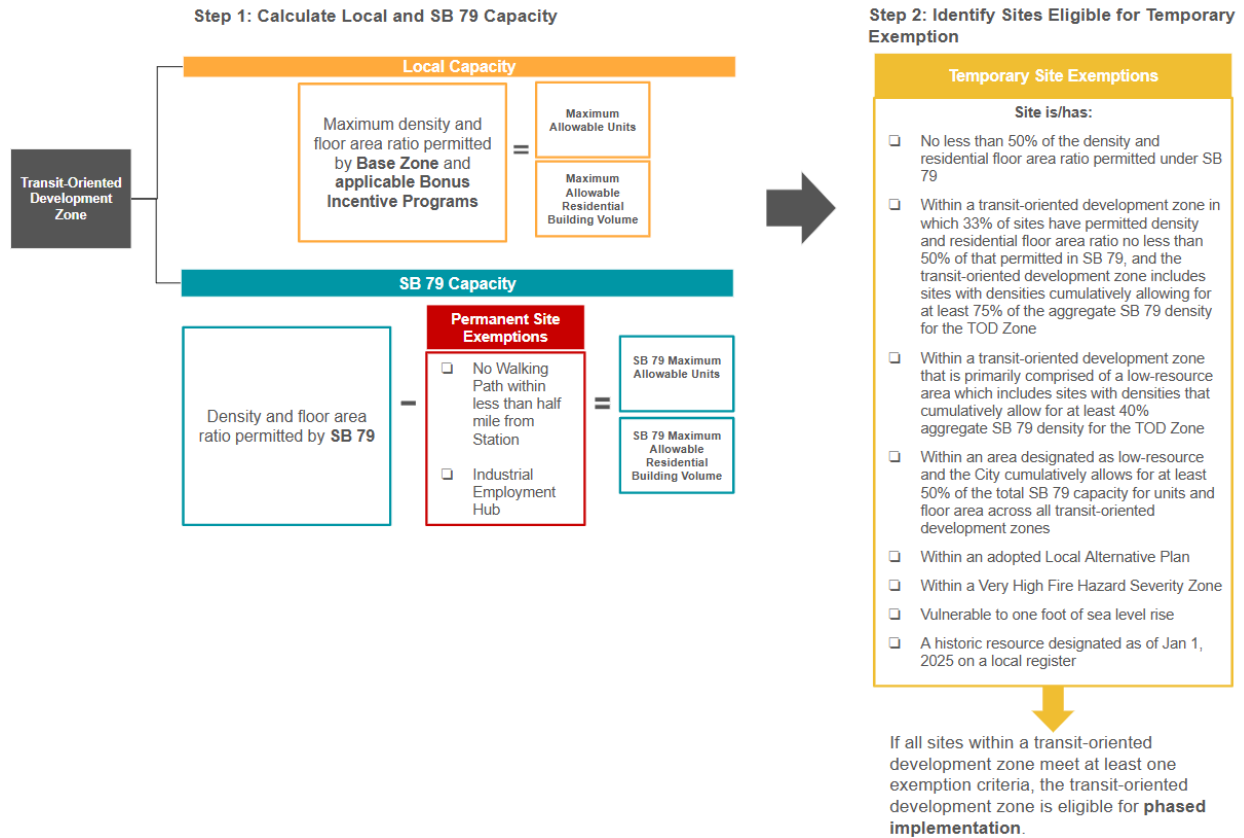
Step 1: Calculate Local and SB 79 Capacity

Transit-Oriented Development Zone

Local Capacity

Maximum density and floor area ratio permitted by **Base Zone** and **applicable Bonus Incentive Programs**

=

Maximum Allowable Units

Maximum Allowable Residential Building Volume

SB 79 Capacity

Density and floor area ratio permitted by **SB 79**

-

Permanent Site Exemptions

❑ No Walking Path within less than half mile from Station

❑ Industrial Employment Hub

=

SB 79 Maximum Allowable Units

SB 79 Maximum Allowable Residential Building Volume

Step 2: Identify Sites Eligible for Temporary Exemption

Temporary Site Exemptions

Site is/has:

❑ No less than 50% of the density and residential floor area ratio permitted under SB 79

❑ Within a transit-oriented development zone in which 33% of sites have permitted density and residential floor area ratio no less than 50% of that permitted in SB 79, and the transit-oriented development zone includes sites with densities cumulatively allowing for at least 75% of the aggregate SB 79 density for the TOD Zone

❑ Within a transit-oriented development zone that is primarily comprised of a low-resource area which includes sites with densities that cumulatively allow for at least 40% aggregate SB 79 density for the TOD Zone

❑ Within an area designated as low-resource and the City cumulatively allows for at least 50% of the total SB 79 capacity for units and floor area across all transit-oriented development zones

❑ Within an adopted Local Alternative Plan

❑ Within a Very High Fire Hazard Severity Zone

❑ Vulnerable to one foot of sea level rise

❑ A historic resource designated as of Jan 1, 2025 on a local register

If all sites within a transit-oriented development zone meet at least one exemption criteria, the transit-oriented development zone is eligible for **phased implementation**.